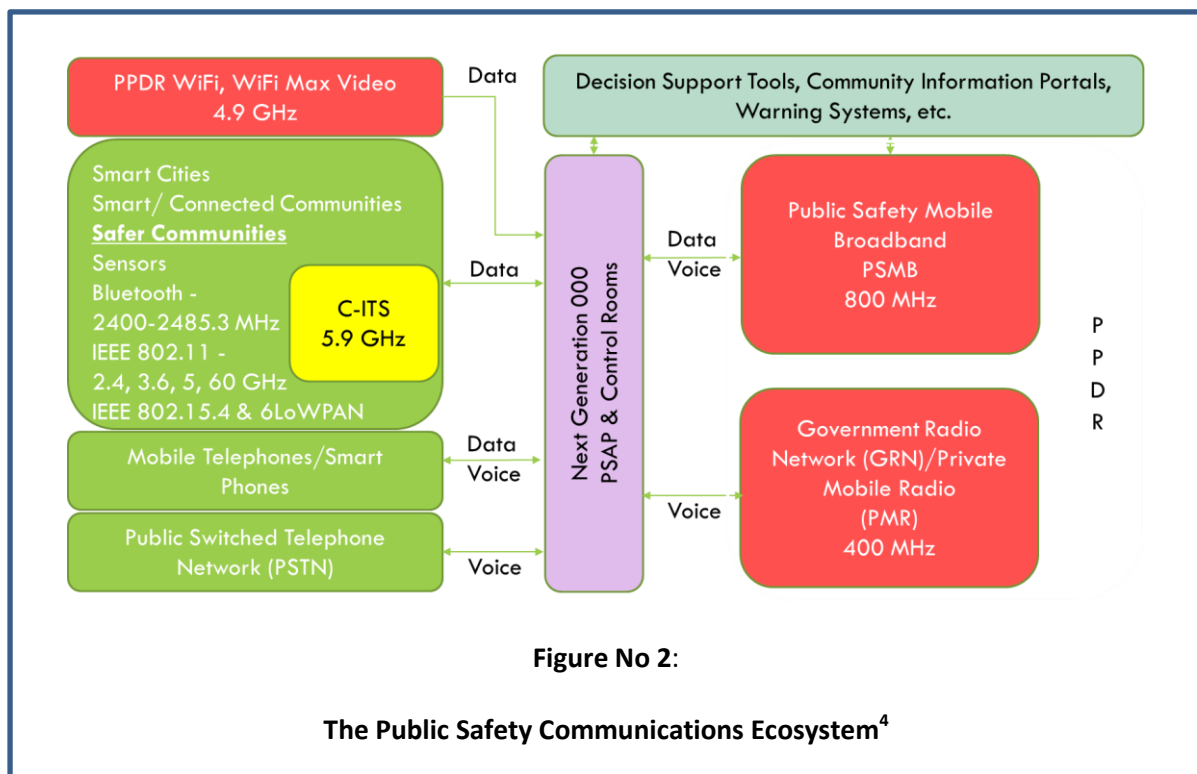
PPDR WiFi, WiFi Max Video
4.9 GHz

Data

Decision Support Tools, Community Information Portals, Warning Systems, etc.

Smart Cities
Smart/ Connected Communities
Safer Communities
Sensors
Bluetooth - 2400-2485.3 MHz
IEEE 802.11 - 2.4, 3.6, 5, 60 GHz
IEEE 802.15.4 & 6LoWPAN

C-ITS
5.9 GHz

Data

Next Generation 000
PSAP & Control Rooms

Data
Voice

Public Safety Mobile Broadband
PSMB
800 MHz

P
P
D
R

Mobile Telephones/Smart Phones

Data
Voice

Government Radio Network (GRN)/Private Mobile Radio (PMR)
400 MHz

Voice

Public Switched Telephone Network (PSTN)

Voice

**Figure No 2**:

**The Public Safety Communications Ecosystem$^4$**